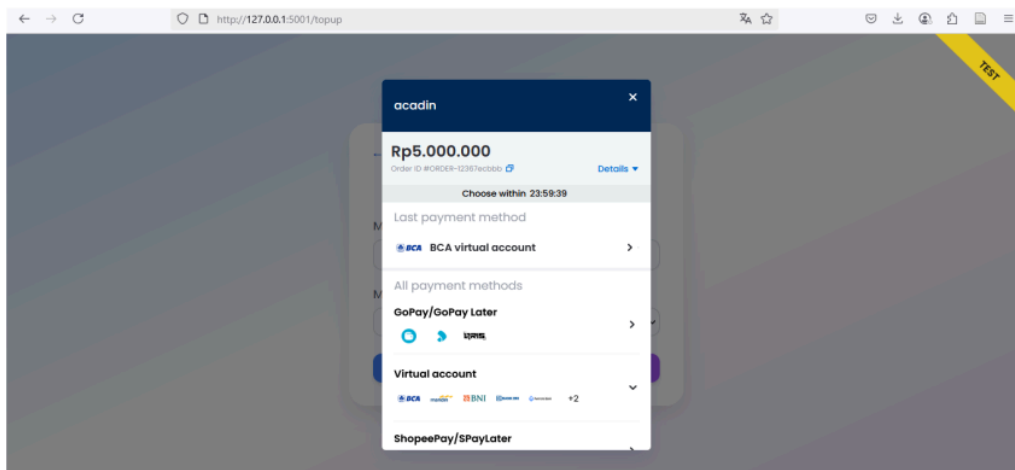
http://127.0.0.1:5001/topup

TEST

acadin

Rp5.000.000
Order ID #ORDER-12367ecbbb
Details

Choose within 23:59:39

Last payment method

BCA BCA virtual account

All payment methods

GoPay/GoPay Later

Virtual account

BCA BNI +2

ShopeePay/SPayLater